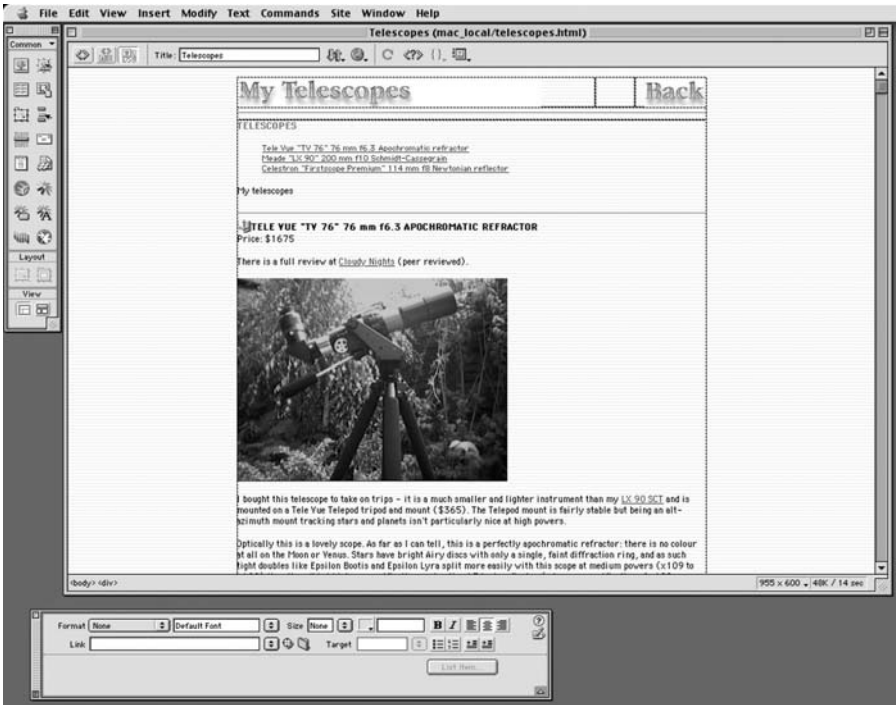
File Edit View Insert Modify Text Commands Site Window Help

Common

Layout

View

Telescopes (mac_local/telescopes.html)

Title: Telescopes

My Telescopes

Back

TELESCOPES

Tele Vue "TV 76" 76 mm f6.3 Apochromatic refractor
Meade "LX 90" 200 mm f10 Schmidt-Cassegrain
Celestron "Firstscope Premium" 114 mm f8 Newtonian reflector

My telescopes

TELE VUE "TV 76" 76 mm f6.3 APOCHROMATIC REFRACTOR
Price: $1675

There is a full review at Cloudy Nights (peer reviewed).

I bought this telescope to take on trips – it is a much smaller and lighter instrument than my LX 90 SCT and is mounted on a Tele Vue Telepod tripod and mount ($365). The Telepod mount is fairly stable but being an alt-azimuth mount tracking stars and planets isn't particularly nice at high powers.

Optically this is a lovely scope. As far as I can tell, this is a perfectly apochromatic refractor: there is no colour at all on the Moon or Venus. Stars have bright Airy discs with only a single, faint diffraction ring, and as such tight doubles like Epsilon Bootis and Epsilon Lyra split more easily with this scope at medium powers (x109 to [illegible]

<body> <div>

955 x 600 48K / 14 sec

Format None Default Font Size None
Link Target
List Item...